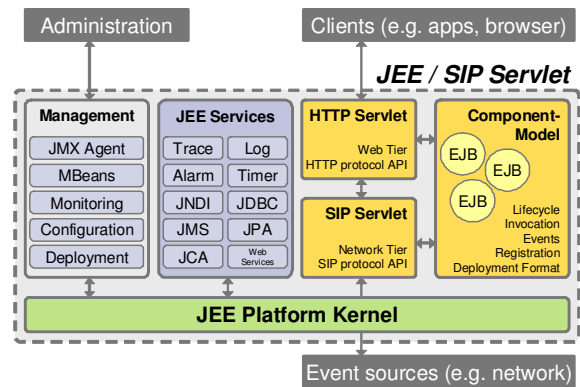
Administration

Clients (e.g. apps, browser)

JEE / SIP Servlet

Management

JMX Agent

MBeans

Monitoring

Configuration

Deployment

JEE Services

Trace

Log

Alarm

Timer

JNDI

JDBC

JMS

JPA

JCA

Web Services

HTTP Servlet

Web Tier
HTTP protocol API

SIP Servlet

Network Tier
SIP protocol API

Component-Model

EJB

EJB

EJB

Lifecycle
Invocation
Events
Registration
Deployment Format

JEE Platform Kernel

Event sources (e.g. network)